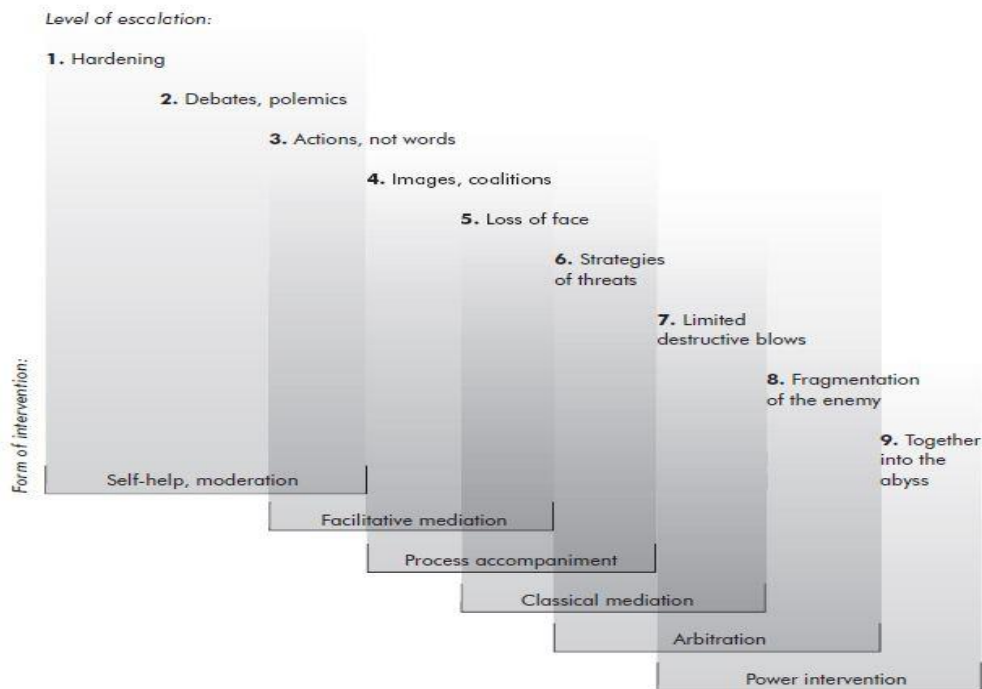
Level of esca­lation:

1. Hardening

2. Debates, polemics

3. Actions, not words

4. Images, coalitions

5. Loss of face

6. Strategies of threats

7. Limited destructive blows

8. Fragmentation of the enemy

9. Together into the abyss

Form of intervention:

Self-help, moderation

Facilitative mediation

Process accompaniment

Classical mediation

Arbitration

Power intervention